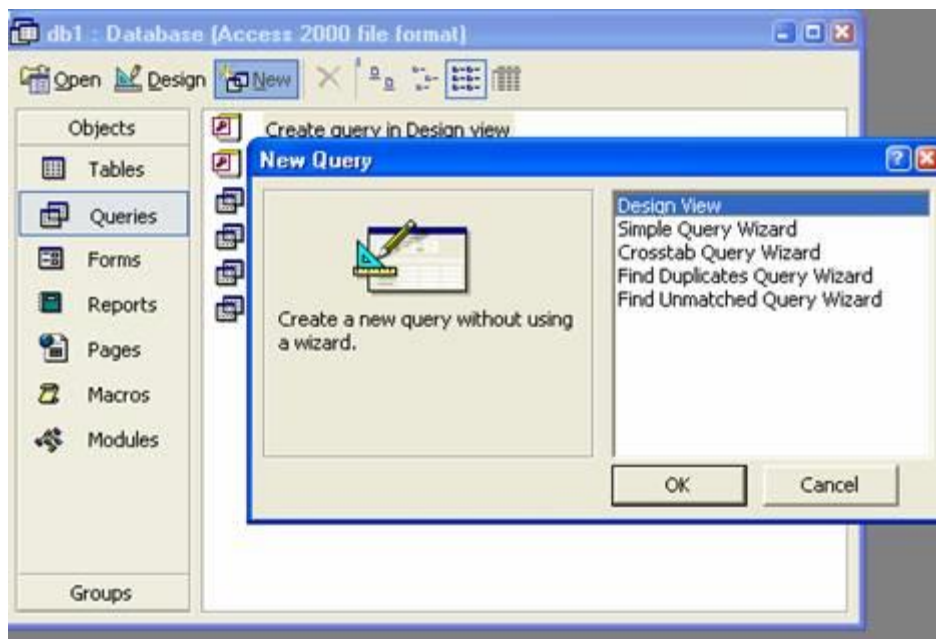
db1 : Database (Access 2000 file format)

Open Design New

Objects

Tables

Queries

Forms

Reports

Pages

Macros

Modules

Groups

Create query in Design view

New Query

Create a new query without using a wizard.

Design View
Simple Query Wizard
Crosstab Query Wizard
Find Duplicates Query Wizard
Find Unmatched Query Wizard

OK

Cancel